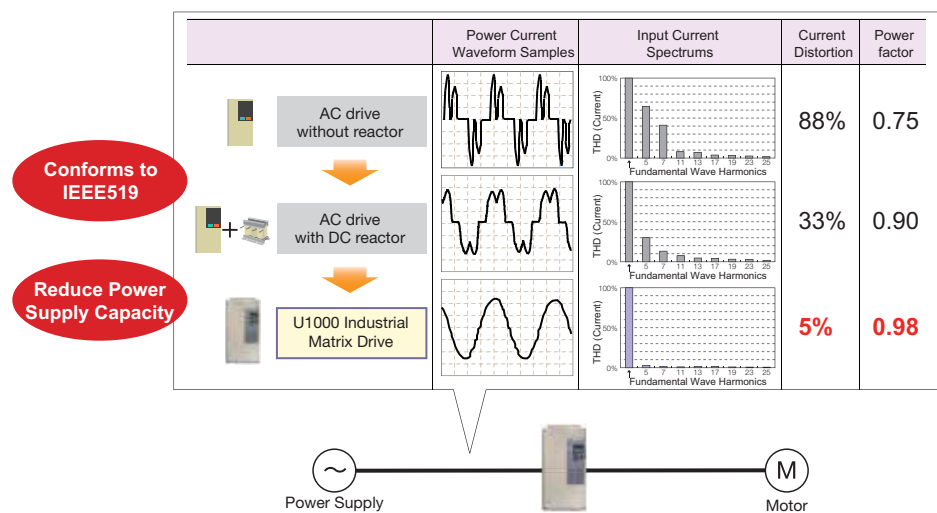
| | Power Current Waveform Samples | Input Current Spectrums | Current Distortion | Power factor |
|---|---|---|---|---|
| AC drive without reactor | | 100% 50% 0% THD (Current) 1 5 7 11 13 17 19 23 25 Fundamental Wave Harmonics | 88% | 0.75 |
| AC drive with DC reactor | | 100% 50% 0% THD (Current) 1 5 7 11 13 17 19 23 25 Fundamental Wave Harmonics | 33% | 0.90 |
| U1000 Industrial Matrix Drive | | 100% 50% 0% THD (Current) 1 5 7 11 13 17 19 23 25 Fundamental Wave Harmonics | 5% | 0.98 |

Conforms to IEEE519

Reduce Power Supply Capacity

~ Power Supply

M Motor